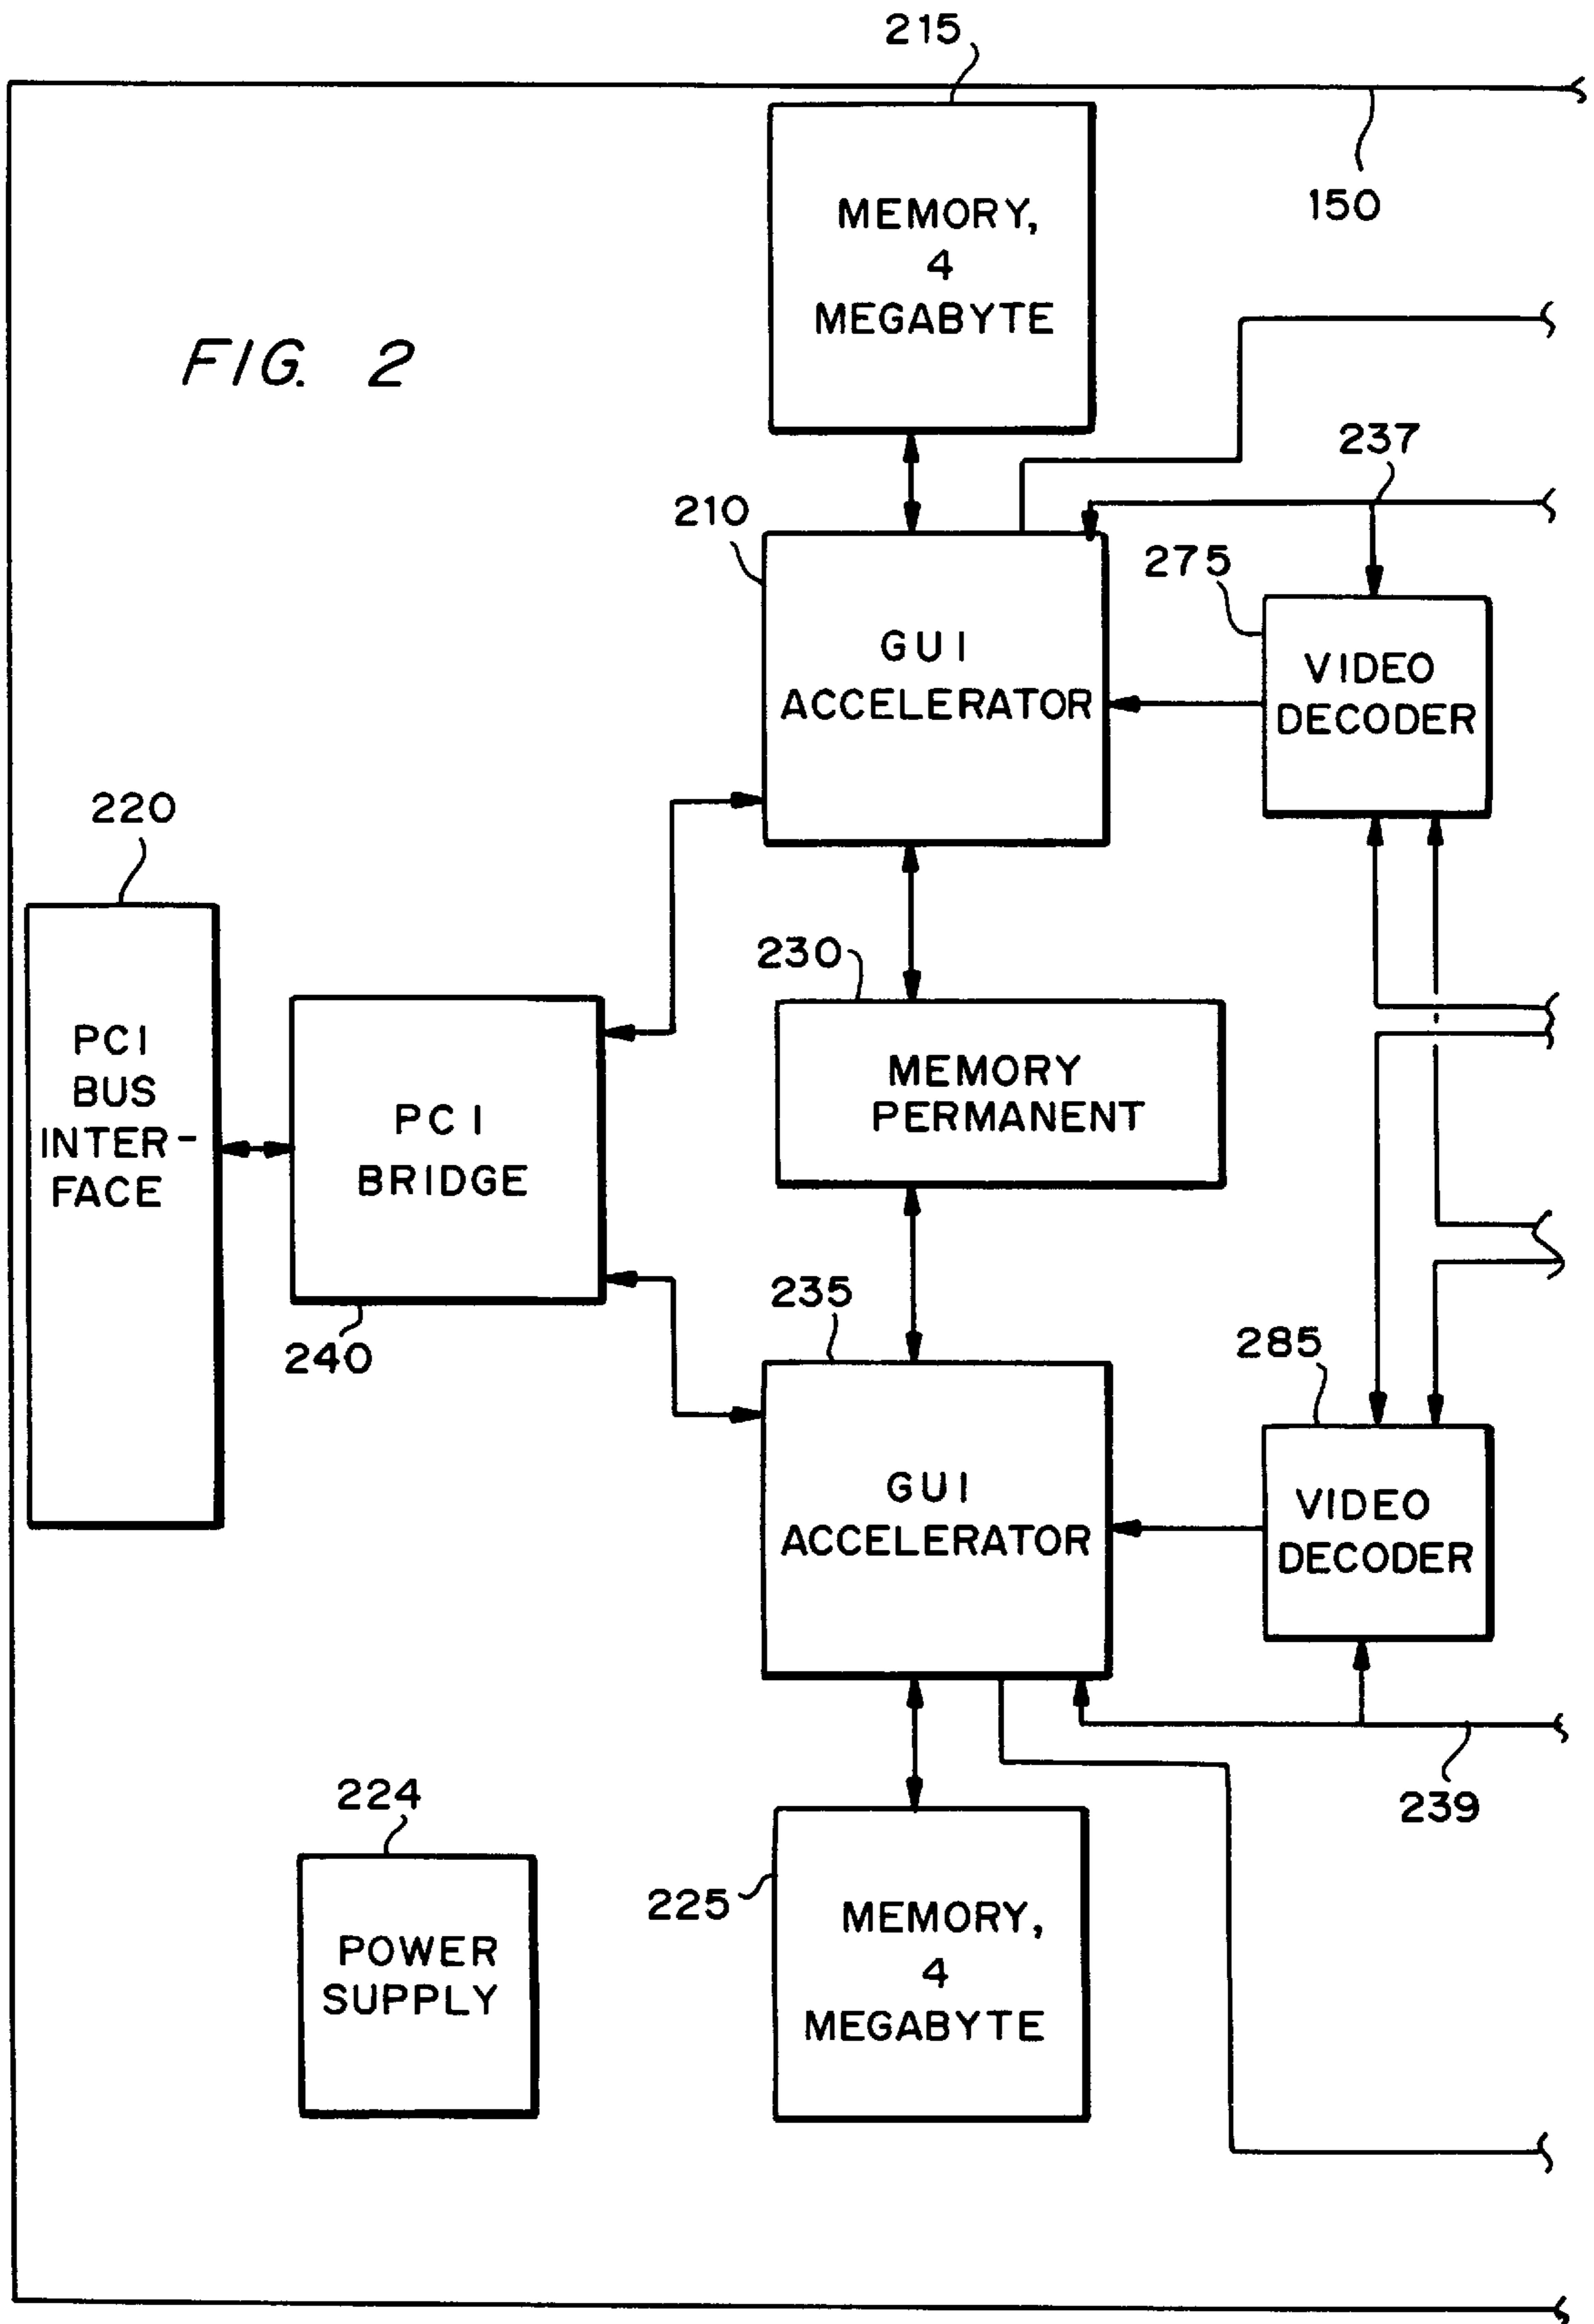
215

150

MEMORY, 4 MEGABYTE

FIG. 2

237

210

275

GUI ACCELERATOR

VIDEO DECODER

220

230

PCI BUS INTERFACE

PCI BRIDGE

MEMORY PERMANENT

235

240

285

GUI ACCELERATOR

VIDEO DECODER

239

224

225

POWER SUPPLY

MEMORY, 4 MEGABYTE